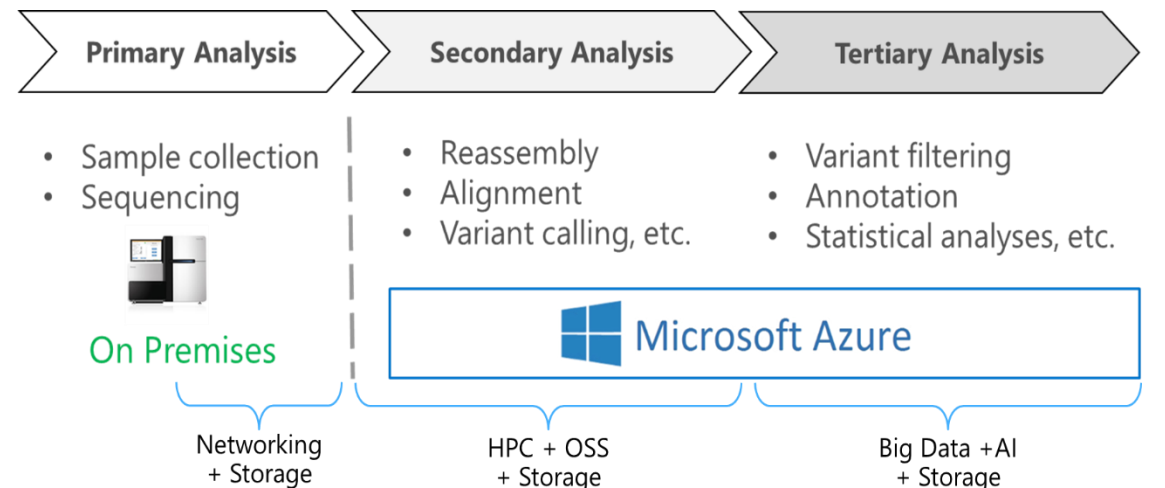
Primary Analysis

Secondary Analysis

Tertiary Analysis

- Sample collection
- Sequencing

On Premises

- Reassembly
- Alignment
- Variant calling, etc.

- Variant filtering
- Annotation
- Statistical analyses, etc.

Microsoft Azure

Networking + Storage

HPC + OSS + Storage

Big Data +AI + Storage